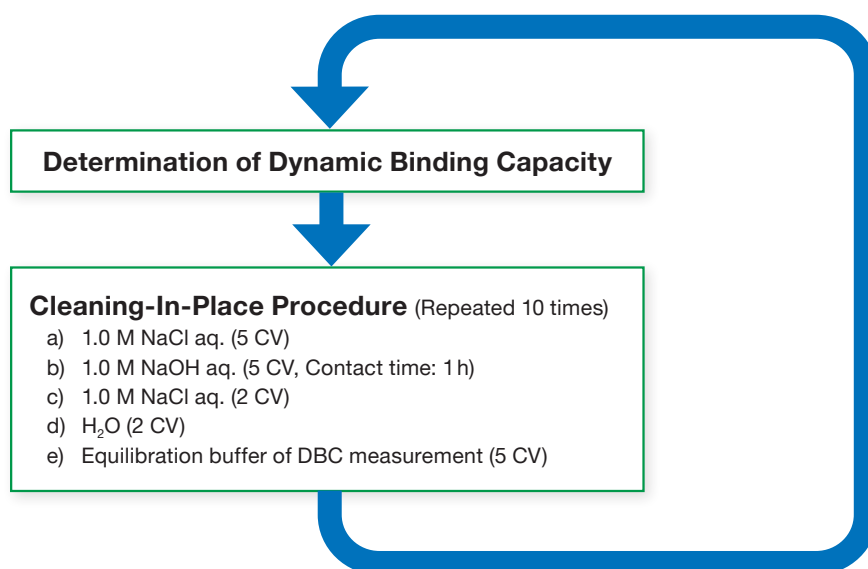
Determination of Dynamic Binding Capacity

Cleaning-In-Place Procedure (Repeated 10 times)
a) 1.0 M NaCl aq. (5 CV)
b) 1.0 M NaOH aq. (5 CV, Contact time: 1 h)
c) 1.0 M NaCl aq. (2 CV)
d) $H_2O$ (2 CV)
e) Equilibration buffer of DBC measurement (5 CV)